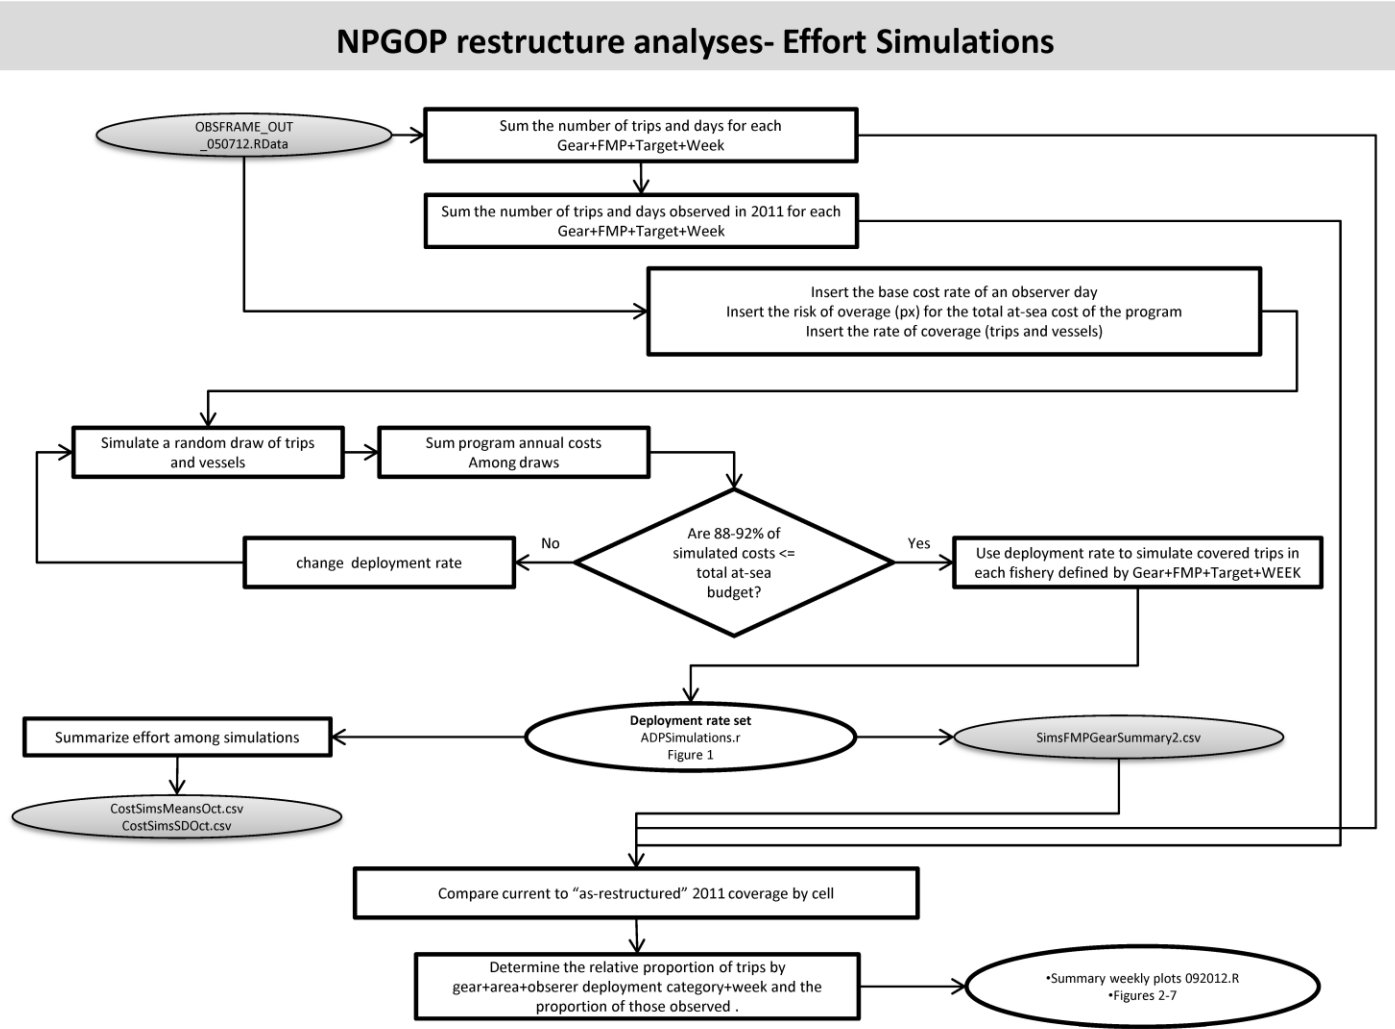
NPGOP restructure analyses- Effort Simulations

OBSFRAME_OUT _050712.RData

Sum the number of trips and days for each Gear+FMP+Target+Week

Sum the number of trips and days observed in 2011 for each Gear+FMP+Target+Week

Insert the base cost rate of an observer day
Insert the risk of overage (px) for the total at-sea cost of the program
Insert the rate of coverage (trips and vessels)

Simulate a random draw of trips and vessels

Sum program annual costs Among draws

Are 88-92% of simulated costs <= total at-sea budget?

No

change deployment rate

Yes

Use deployment rate to simulate covered trips in each fishery defined by Gear+FMP+Target+WEEK

Deployment rate set
ADPSimulations.r
Figure 1

Summarize effort among simulations

SimsFMPGearSummary2.csv

CostSimsMeansOct.csv
CostSimsSDOct.csv

Compare current to "as-restructured" 2011 coverage by cell

Determine the relative proportion of trips by gear+area+obserer deployment category+week and the proportion of those observed .

•Summary weekly plots 092012.R
•Figures 2-7